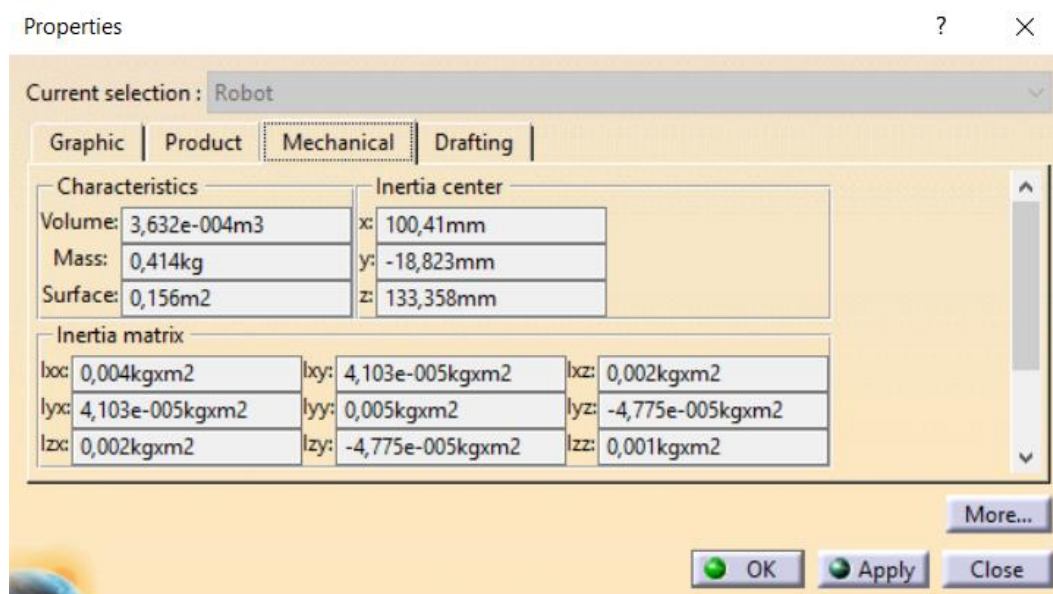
Properties ? ×

Current selection : Robot

Graphic | Product | Mechanical | Drafting

Characteristics
Volume: 3,632e-004m3
Mass: 0,414kg
Surface: 0,156m2

Inertia center
x: 100,41mm
y: -18,823mm
z: 133,358mm

Inertia matrix

| Ixx: 0,004kgxm2 | Ixy: 4,103e-005kgxm2 | Ixz: 0,002kgxm2 |
|---|---|---|
| Iyx: 4,103e-005kgxm2 | Iyy: 0,005kgxm2 | Iyz: -4,775e-005kgxm2 |
| Izx: 0,002kgxm2 | Izy: -4,775e-005kgxm2 | Izz: 0,001kgxm2 |

More...

OK Apply Close